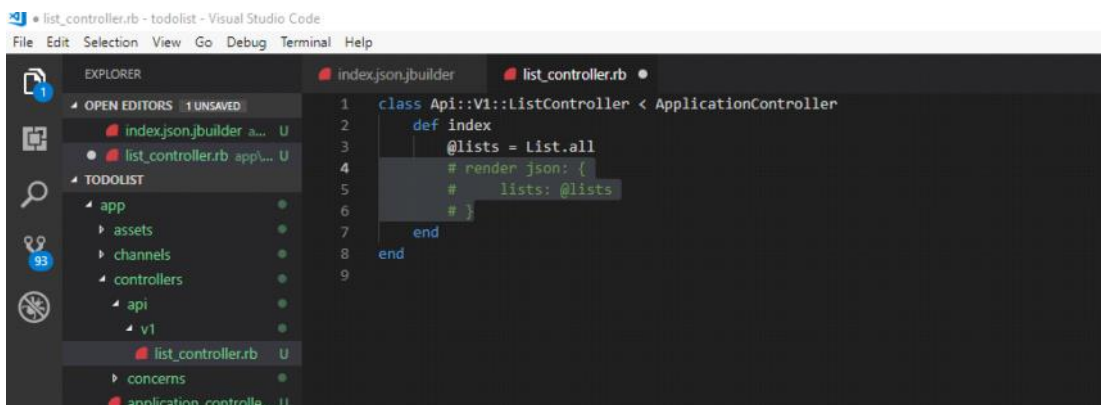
● list_controller.rb - todolist - Visual Studio Code
File Edit Selection View Go Debug Terminal Help

1

93

EXPLORER
OPEN EDITORS 1 UNSAVED
index.json.jbuilder a... U
● list_controller.rb app\... U
TODOLIST
app
assets
channels
controllers
api
v1
list_controller.rb U
concerns
application_controlle... U

index.json.jbuilder
list_controller.rb ●

1 class Api::V1::ListController < ApplicationController
2     def index
3         @lists = List.all
4         # render json: {
5         #     lists: @lists
6         # }
7     end
8 end
9